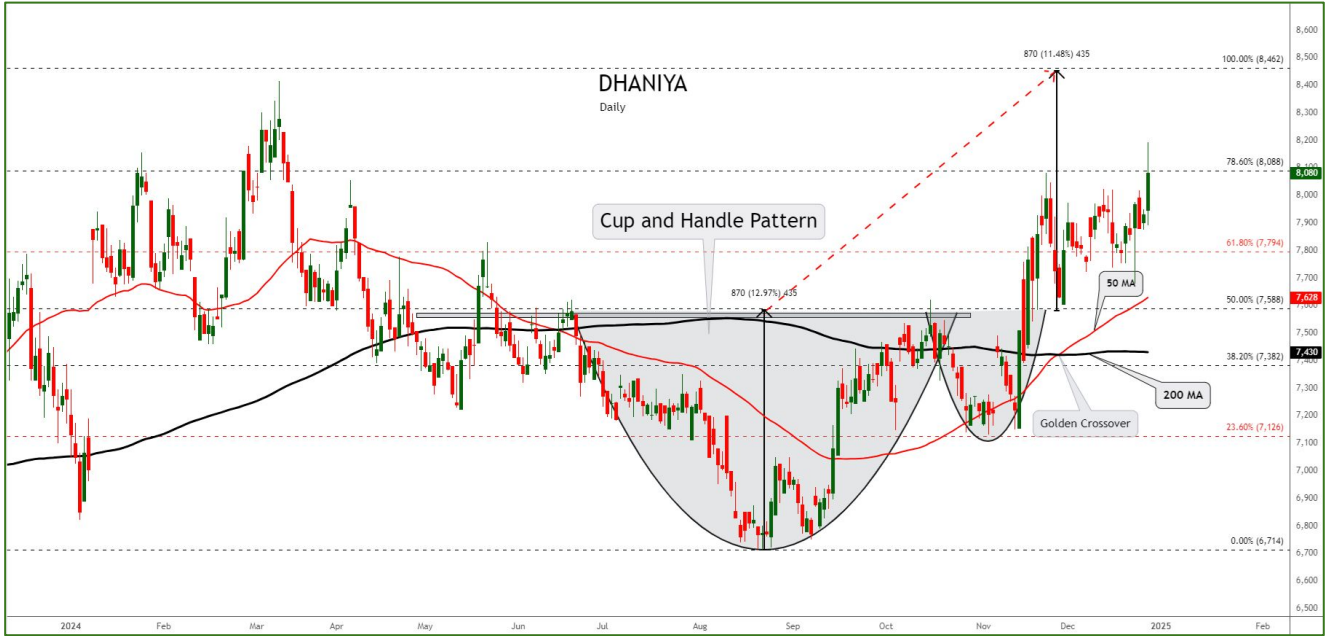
DHANIYA
Daily

Cup and Handle Pattern

870 (12.97%) 435

870 (11.48%) 435

100.00% (8,462)
78.60% (8,088)
61.80% (7,794)
50.00% (7,588)
38.20% (7,382)
23.60% (7,126)
0.00% (6,714)

50 MA
200 MA
Golden Crossover

8,600
8,500
8,400
8,300
8,200
8,100
8,080
8,000
7,900
7,800
7,700
7,628
7,500
7,430
7,300
7,200
7,100
7,000
6,900
6,800
6,700
6,600
6,500

2024
Feb
Mar
Apr
May
Jun
Jul
Aug
Sep
Oct
Nov
Dec
2025
Feb